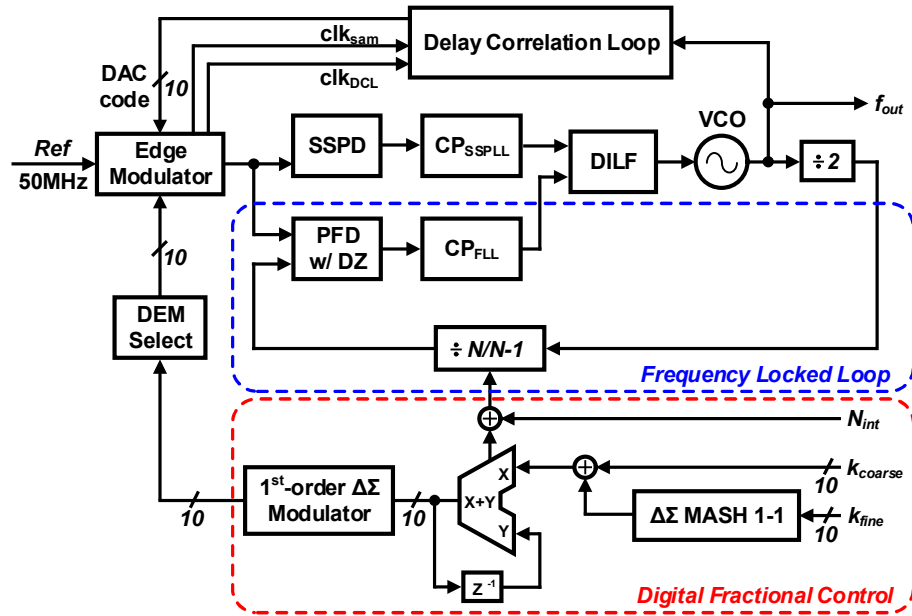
Delay Correlation Loop

$clk_{sam}$

$clk_{DCL}$

DAC code

10

$f_{out}$

Ref

50MHz

Edge Modulator

SSPD

$CP_{SSPLL}$

DILF

VCO

÷ 2

PFD w/ DZ

$CP_{FLL}$

10

DEM Select

÷ N/N-1

Frequency Locked Loop

$N_{int}$

X

X+Y

Y

$k_{coarse}$

10

$1^{st}$-order ΔΣ Modulator

10

10

ΔΣ MASH 1-1

$k_{fine}$

10

$Z^{-1}$

Digital Fractional Control